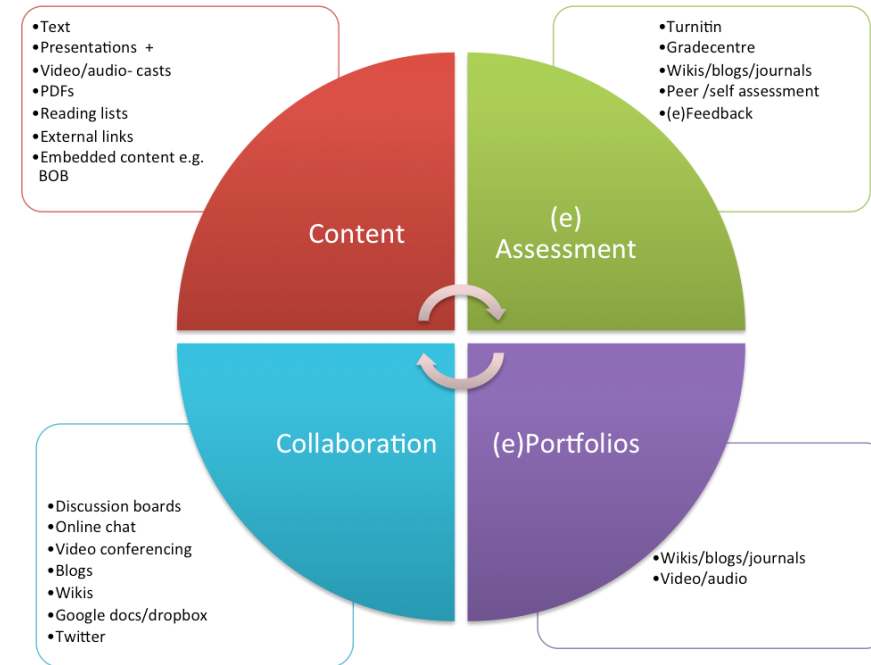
•Text
•Presentations +
•Video/audio- casts
•PDFs
•Reading lists
•External links
•Embedded content e.g. BOB

•Turnitin
•Gradecentre
•Wikis/blogs/journals
•Peer /self assessment
•(e)Feedback

Content

(e)
Assessment

Collaboration

(e)Portfolios

•Discussion boards
•Online chat
•Video conferencing
•Blogs
•Wikis
•Google docs/dropbox
•Twitter

•Wikis/blogs/journals
•Video/audio